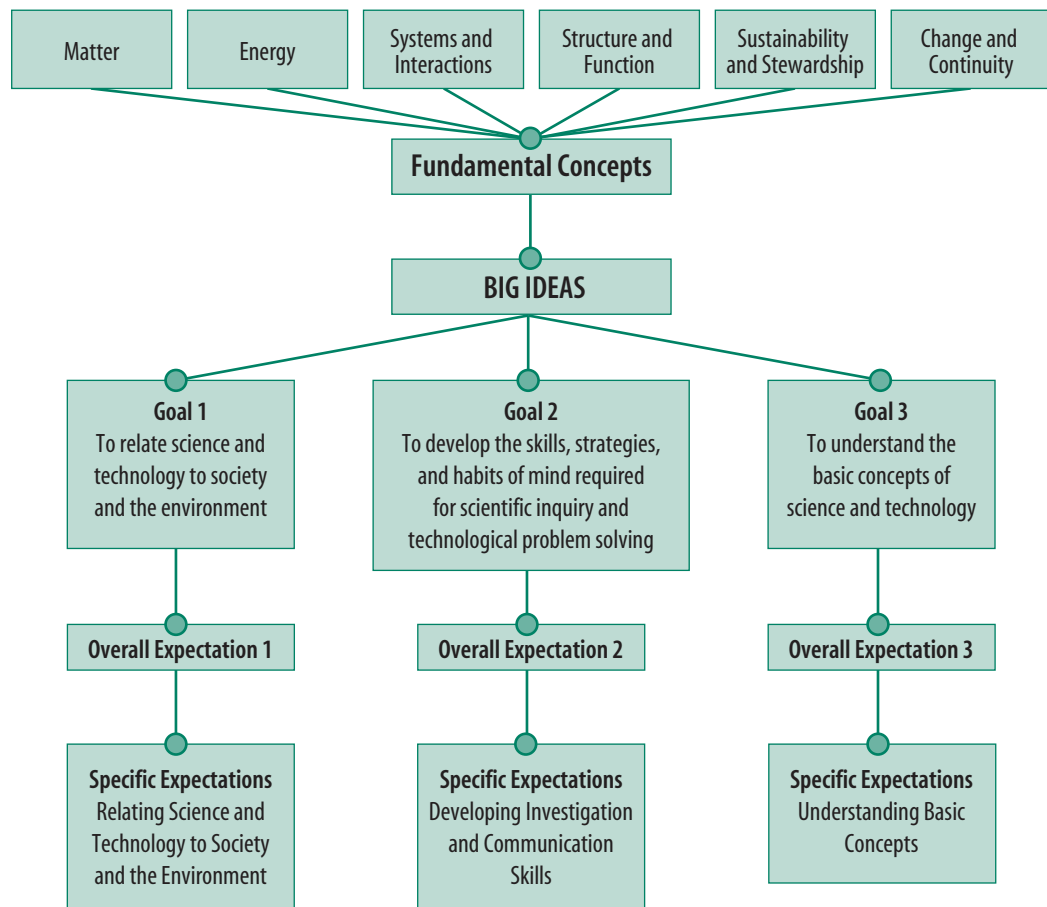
Matter

Energy

Systems and Interactions

Structure and Function

Sustainability and Stewardship

Change and Continuity

Fundamental Concepts

BIG IDEAS

Goal 1
To relate science and technology to society and the environment

Goal 2
To develop the skills, strategies, and habits of mind required for scientific inquiry and technological problem solving

Goal 3
To understand the basic concepts of science and technology

Overall Expectation 1

Overall Expectation 2

Overall Expectation 3

Specific Expectations
Relating Science and Technology to Society and the Environment

Specific Expectations
Developing Investigation and Communication Skills

Specific Expectations
Understanding Basic Concepts